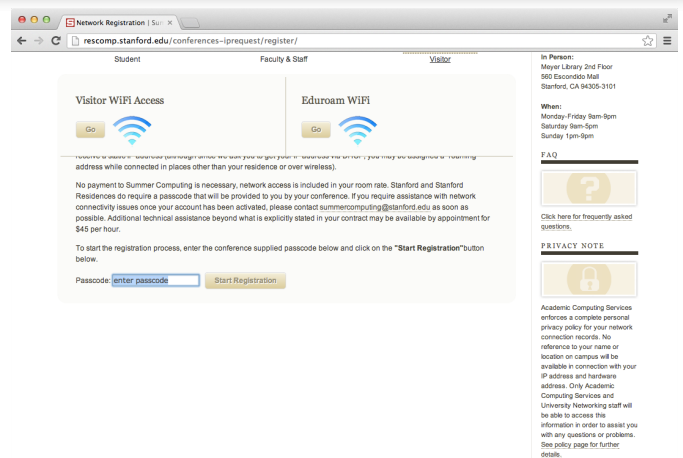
Network Registration | Su

rescomp.stanford.edu/conferences-iprequest/register/

Student

Faculty & Staff

Visitor

Visitor WiFi Access

Go

Eduroam WiFi

Go

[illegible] address while connected in places other than your residence or over wireless).

No payment to Summer Computing is necessary, network access is included in your room rate. Stanford and Stanford Residences do require a passcode that will be provided to you by your conference. If you require assistance with network connectivity issues once your account has been activated, please contact summercomputing@stanford.edu as soon as possible. Additional technical assistance beyond what is explicitly stated in your contract may be available by appointment for $45 per hour.

To start the registration process, enter the conference supplied passcode below and click on the "Start Registration" button below.

Passcode: enter passcode Start Registration

In Person:
Meyer Library 2nd Floor
560 Escondido Mall
Stanford, CA 94305-3101

When:
Monday-Friday 9am-9pm
Saturday 9am-5pm
Sunday 1pm-9pm

FAQ

Click here for frequently asked questions.

PRIVACY NOTE

Academic Computing Services enforces a complete personal privacy policy for your network connection records. No reference to your name or location on campus will be available in connection with your IP address and hardware address. Only Academic Computing Services and University Networking staff will be able to access this information in order to assist you with any questions or problems. See policy page for further details.